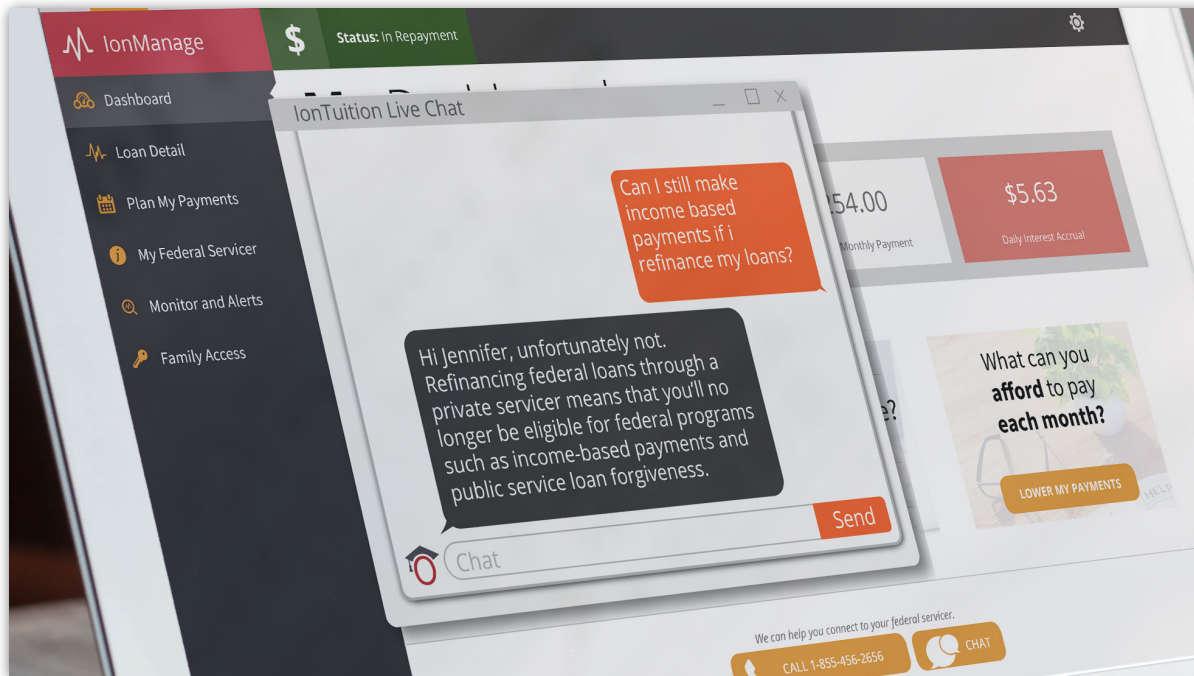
IonManage

$

Status: In Repayment

Dashboard

Loan Detail

Plan My Payments

My Federal Servicer

Monitor and Alerts

Family Access

IonTuition Live Chat

Can I still make income based payments if i refinance my loans?

Hi Jennifer, unfortunately not. Refinancing federal loans through a private servicer means that you'll no longer be eligible for federal programs such as income-based payments and public service loan forgiveness.

Send

Chat

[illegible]54.00

Monthly Payment

$5.63

Daily Interest Accrual

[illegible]e?

What can you afford to pay each month?

LOWER MY PAYMENTS

We can help you connect to your federal servicer.

CALL 1-855-456-2656

CHAT